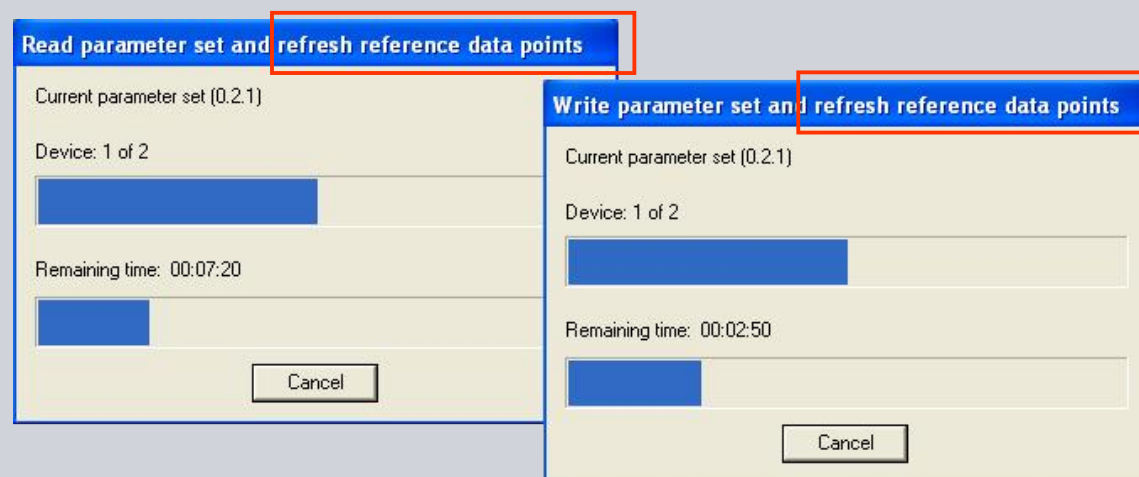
Read parameter set and refresh reference data points

Current parameter set (0.2.1)

Device: 1 of 2

Remaining time: 00:07:20

Cancel

Write parameter set and refresh reference data points

Current parameter set (0.2.1)

Device: 1 of 2

Remaining time: 00:02:50

Cancel